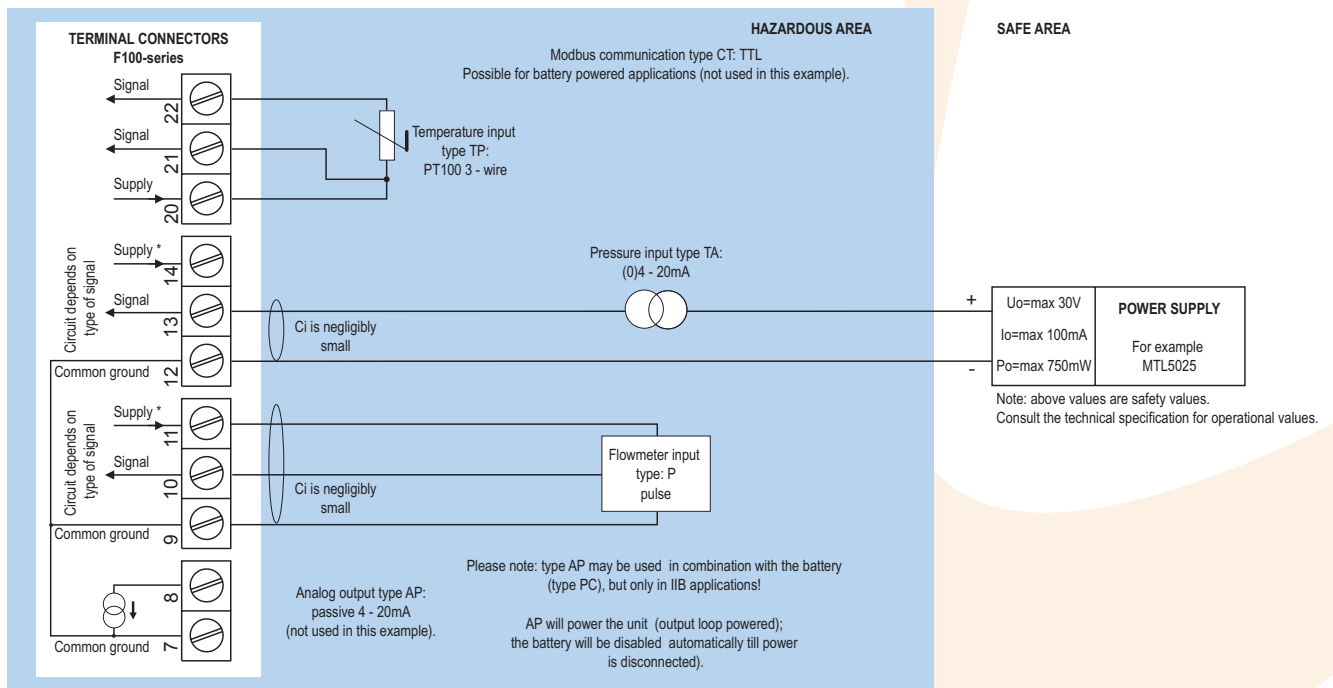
TERMINAL CONNECTORS
F100-series

HAZARDOUS AREA

SAFE AREA

Modbus communication type CT: TTL
Possible for battery powered applications (not used in this example).

Signal
22
Signal
21
Supply
20

Temperature input
type TP:
PT100 3 - wire

Circuit depends on type of signal
Supply *
14
Signal
13
Common ground
12

Pressure input type TA:
(0)4 - 20mA

Ci is negligibly small

+
-

| Uo=max 30V<br>Io=max 100mA<br>Po=max 750mW | POWER SUPPLY<br>For example<br>MTL5025 |
|---|---|

Note: above values are safety values.
Consult the technical specification for operational values.

Circuit depends on type of signal
Supply *
11
Signal
10
Common ground
9

Ci is negligibly small

Flowmeter input
type: P
pulse

8
Common ground
7

Analog output type AP:
passive 4 - 20mA
(not used in this example).

Please note: type AP may be used in combination with the battery (type PC), but only in IIB applications!

AP will power the unit (output loop powered); the battery will be disabled automatically till power is disconnected).